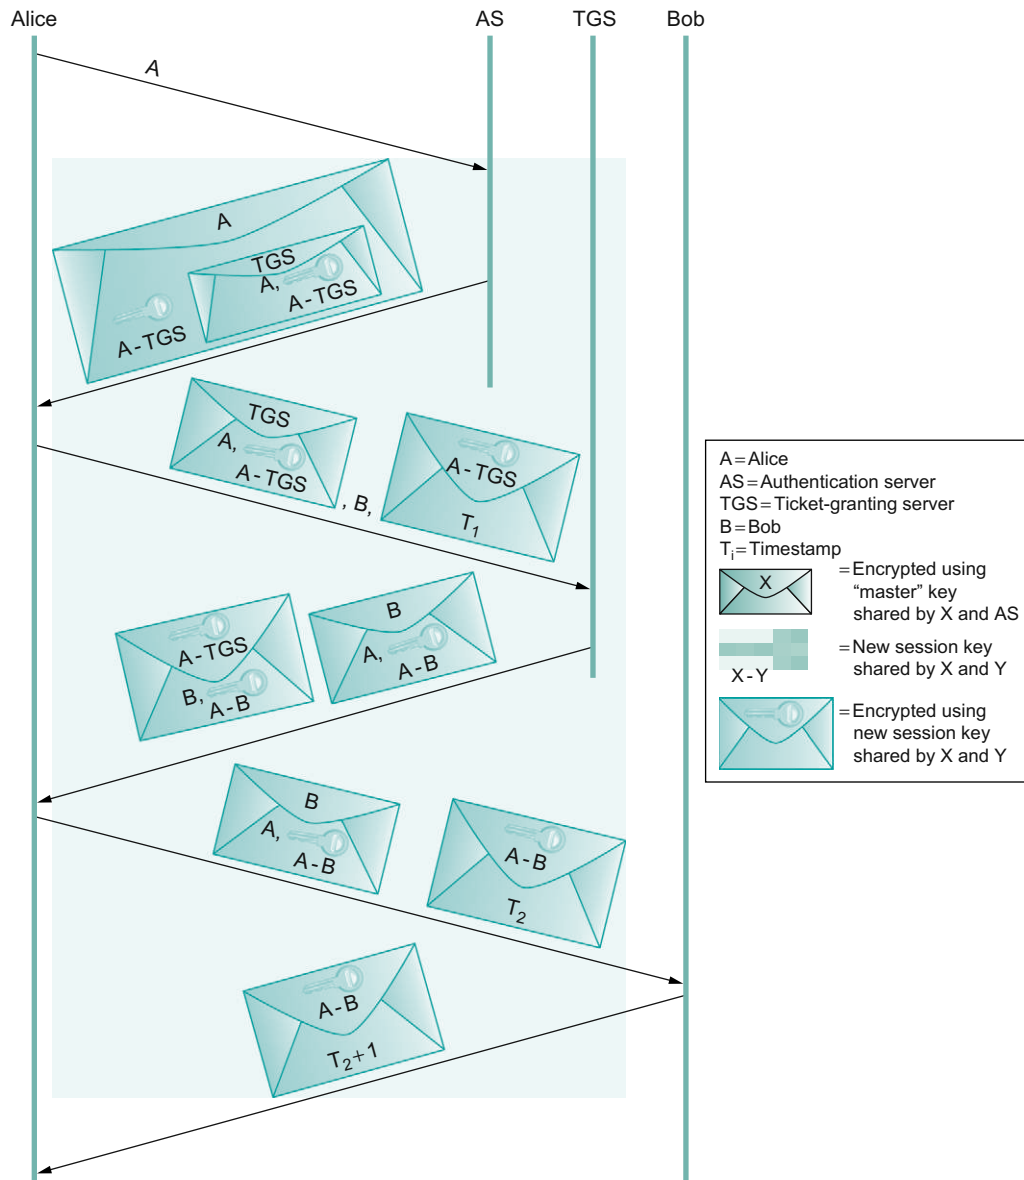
Alice AS TGS Bob

A

A

TGS
A,
A - TGS

A - TGS

TGS
A,
A - TGS

, B,

A - TGS
$T_1$

A - TGS
B,
A - B

B
A,
A - B

B
A,
A - B

A - B
$T_2$

A - B
$T_2+1$

A = Alice
AS = Authentication server
TGS = Ticket-granting server
B = Bob
$T_i$ = Timestamp
X = Encrypted using "master" key shared by X and AS
X - Y = New session key shared by X and Y
= Encrypted using new session key shared by X and Y